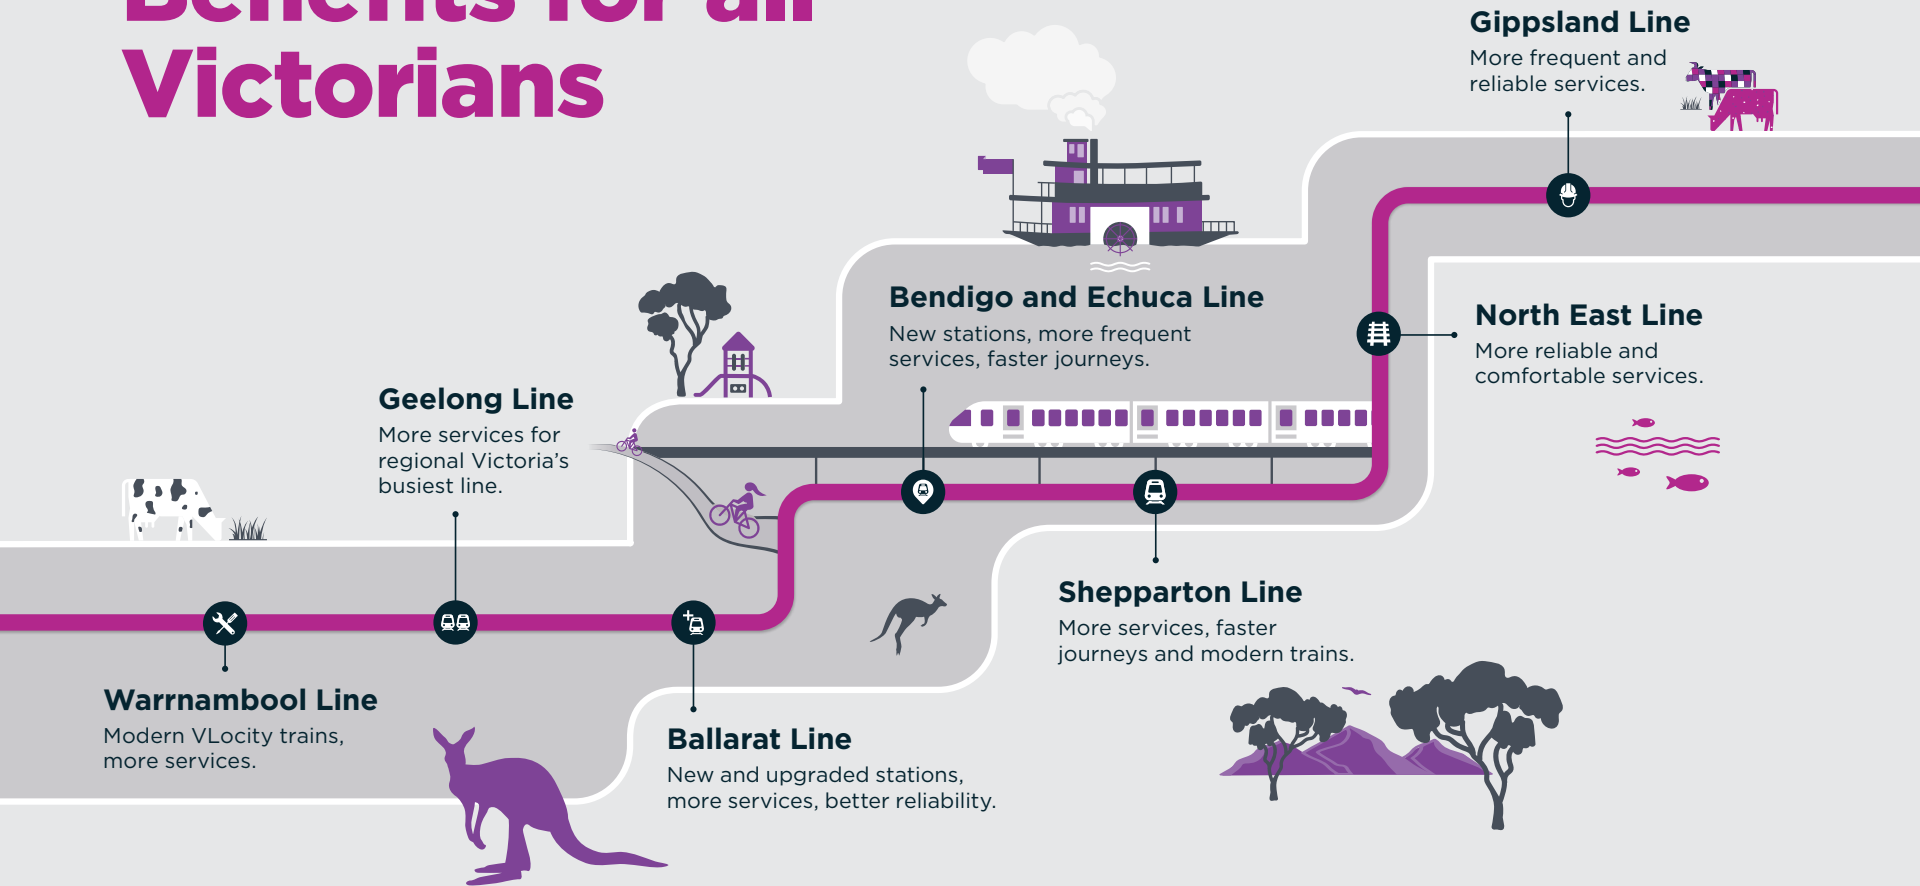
Benefits for all Victorians

Gippsland Line
More frequent and reliable services.

Bendigo and Echuca Line
New stations, more frequent services, faster journeys.

North East Line
More reliable and comfortable services.

Geelong Line
More services for regional Victoria's busiest line.

Shepparton Line
More services, faster journeys and modern trains.

Warrnambool Line
Modern VLocity trains, more services.

Ballarat Line
New and upgraded stations, more services, better reliability.